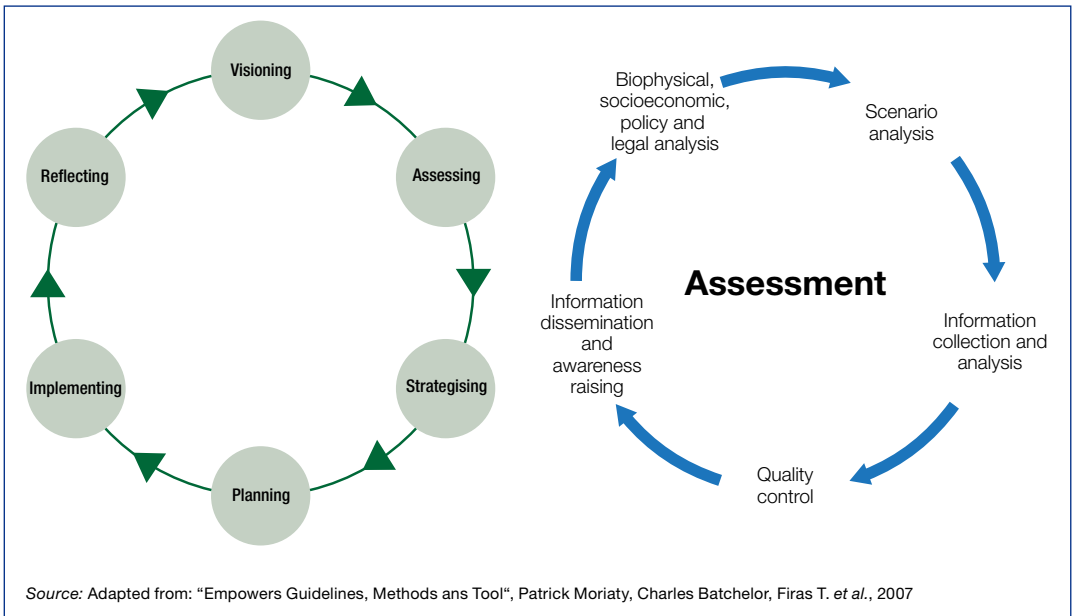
Visioning

Assessing

Strategising

Planning

Implementing

Reflecting

Biophysical, socioeconomic, policy and legal analysis

Scenario analysis

Assessment

Information collection and analysis

Quality control

Information dissemination and awareness raising

Source: Adapted from: “Empowers Guidelines, Methods ans Tool“, Patrick Moriaty, Charles Batchelor, Firas T. et al., 2007